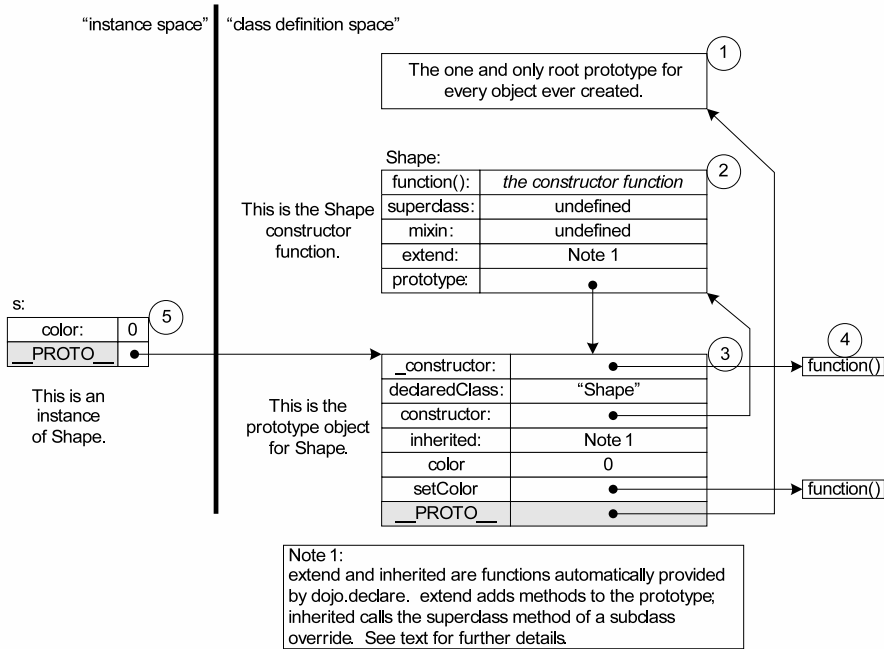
"instance space" "class definition space"

1

The one and only root prototype for every object ever created.

Shape:

2

| function(): | *the constructor function* |
|---|---|
| superclass: | undefined |
| mixin: | undefined |
| extend: | Note 1 |
| prototype: | |

This is the Shape constructor function.

s:

| color: | 0 |
|---|---|
| __PROTO__ | |

5

This is an instance of Shape.

3

| _constructor: | |
|---|---|
| declaredClass: | "Shape" |
| constructor: | |
| inherited: | Note 1 |
| color | 0 |
| setColor | |
| __PROTO__ | |

This is the prototype object for Shape.

4

function()

function()

Note 1:
extend and inherited are functions automatically provided by dojo.declare. extend adds methods to the prototype; inherited calls the superclass method of a subclass override. See text for further details.